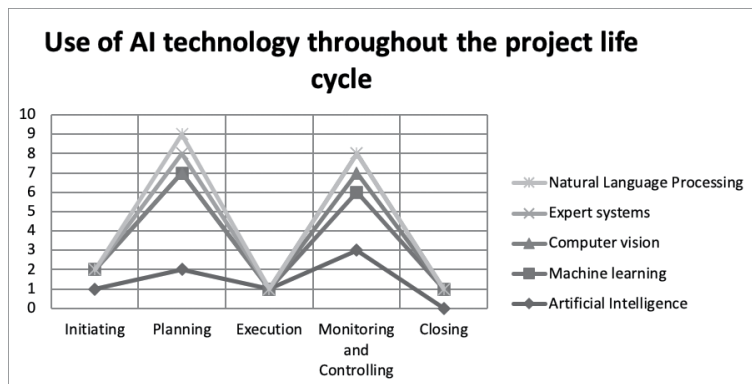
Use of AI technology throughout the project life cycle

10
9
8
7
6
5
4
3
2
1
0

Initiating
Planning
Execution
Monitoring and Controlling
Closing

Natural Language Processing
Expert systems
Computer vision
Machine learning
Artificial Intelligence